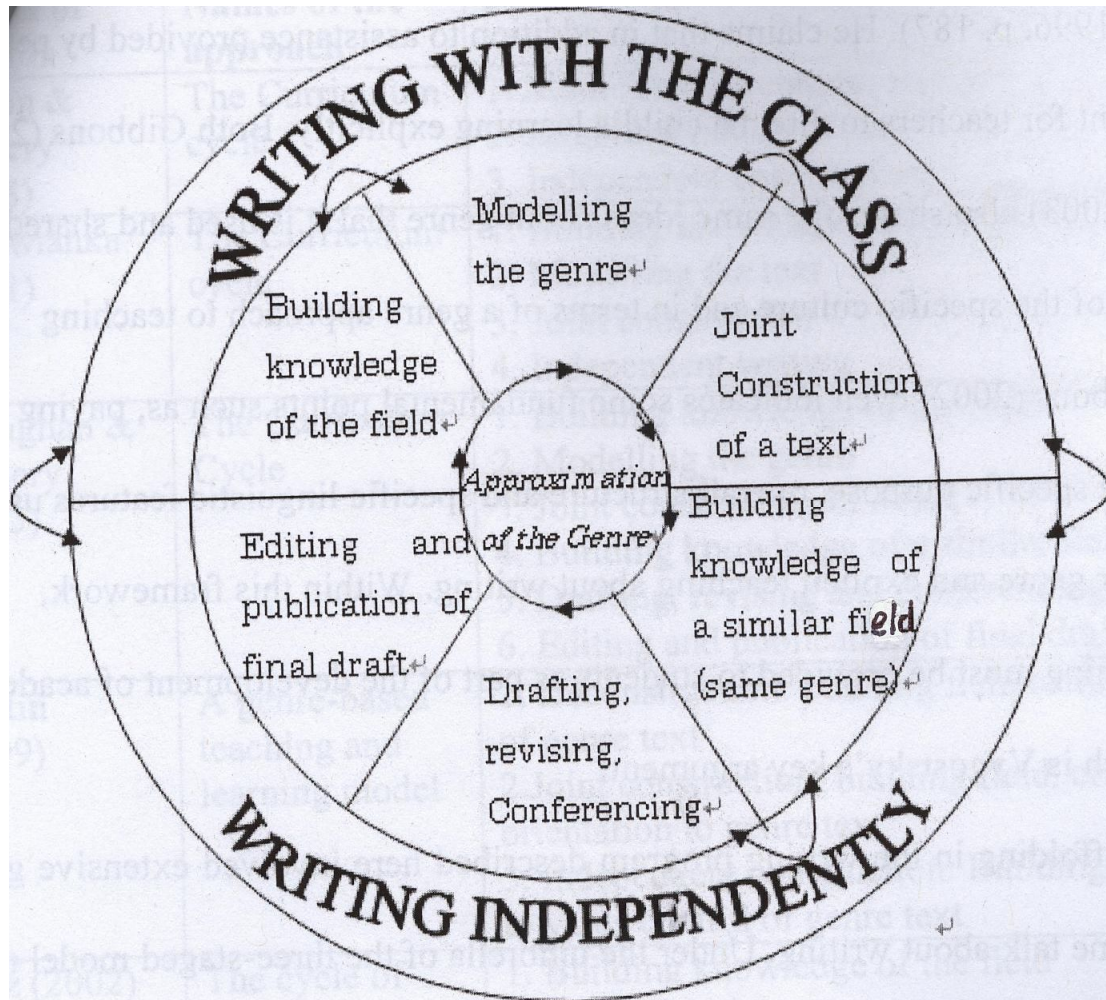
WRITING WITH THE CLASS

Modelling the genre

Building knowledge of the field

Joint Construction of a text

Approximation of the Genre

Editing and publication of final draft

Building knowledge of a similar field (same genre)

Drafting, revising, Conferencing

WRITING INDEPENDENTLY